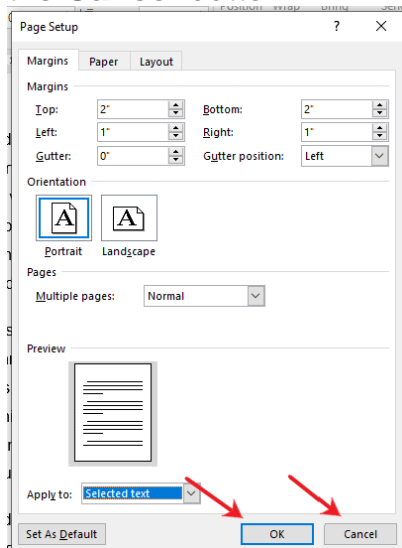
Position Wrap Bring Send

Page Setup

?

Margins Paper Layout

Margins

Top: 2"
Bottom: 2"
Left: 1"
Right: 1"
Gutter: 0"
Gutter position: Left

Orientation

A
Portrait

A
Landscape

Pages

Multiple pages: Normal

Preview

Apply to: Selected text

Set As Default
OK
Cancel